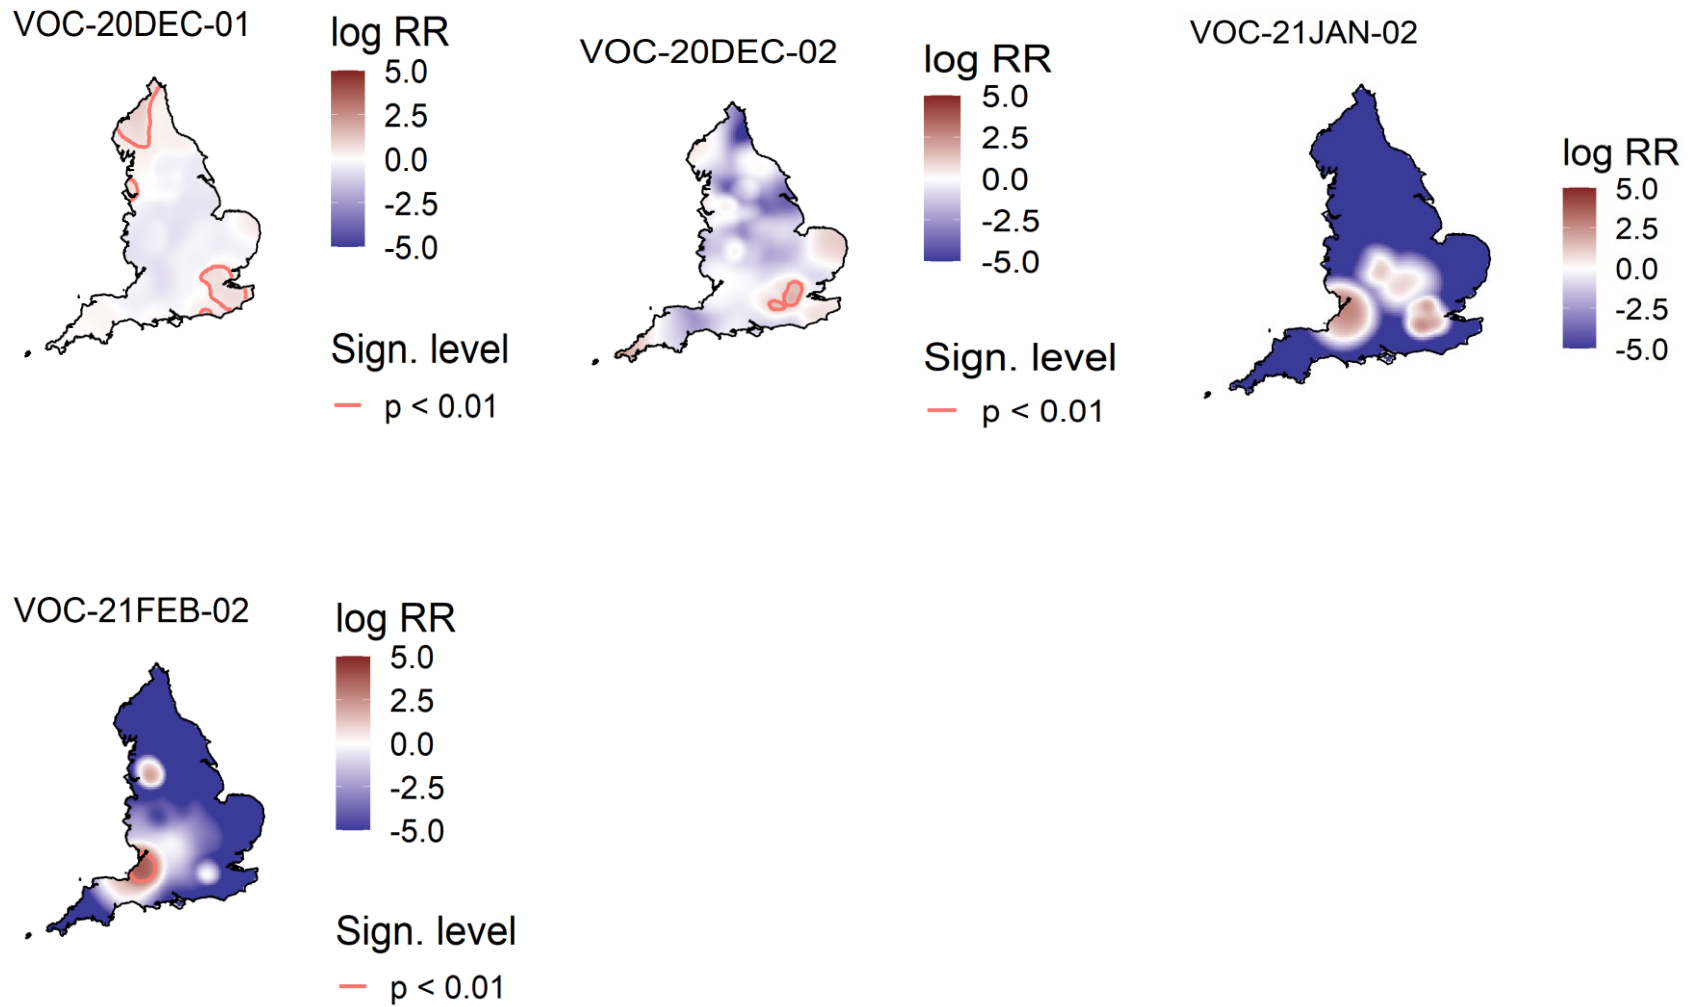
VOC-20DEC-01

log RR
5.0
2.5
0.0
-2.5
-5.0

Sign. level
p < 0.01

VOC-20DEC-02

log RR
5.0
2.5
0.0
-2.5
-5.0

Sign. level
p < 0.01

VOC-21JAN-02

log RR
5.0
2.5
0.0
-2.5
-5.0

VOC-21FEB-02

log RR
5.0
2.5
0.0
-2.5
-5.0

Sign. level
p < 0.01